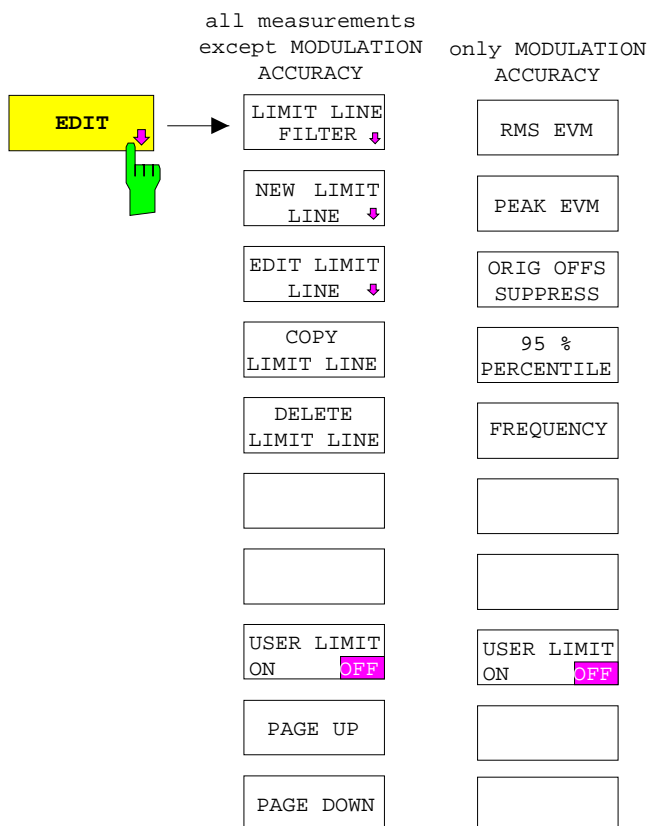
EDIT

all measurements except MODULATION ACCURACY

LIMIT LINE FILTER

NEW LIMIT LINE

EDIT LIMIT LINE

COPY LIMIT LINE

DELETE LIMIT LINE

USER LIMIT ON OFF

PAGE UP

PAGE DOWN

only MODULATION ACCURACY

RMS EVM

PEAK EVM

ORIG OFFS SUPPRESS

95 % PERCENTILE

FREQUENCY

USER LIMIT ON OFF